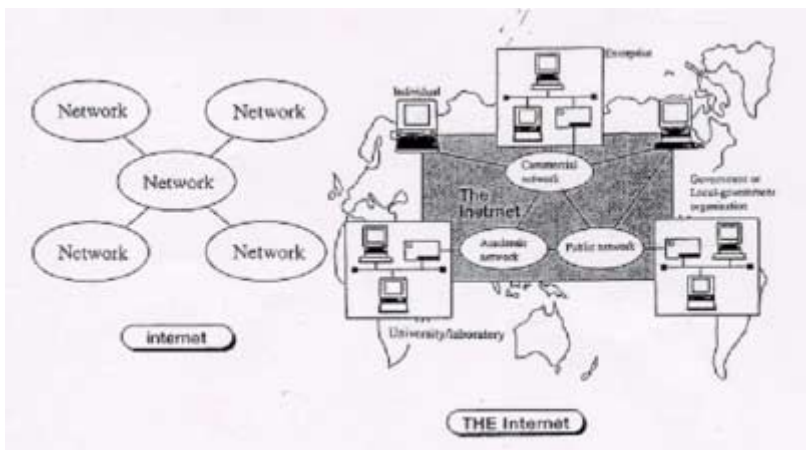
Network

Network

Network

Network

Network

internet

Individual

Enterprise

Commercial network

The Instmet

Government or Local-government organization

Academic network

Public network

University/laboratory

THE Internet